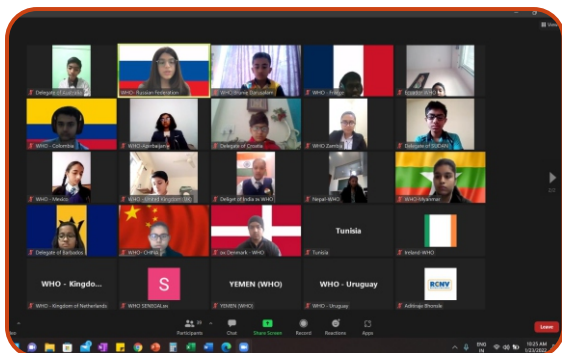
View

Delegate of Australia
WHO- Russian Federation
WHO-Brunei Darussalam
WHO - France
Ecuador-WHO

WHO - Colombia
WHO-Azerbaijan
Delegate of Croatia
WHO Zambia
Delegate of SUDAN

WHO - Mexico
WHO - United Kingdom (UK)
Delligat of India in WHO
Nepal-WHO
WHO-Myanmar

Delegate of Barbados
WHO - CHINA
wo Denmark - WHO
Tunisia
Tunisia
Ireland-WHO

WHO - Kingdo...
WHO - Kingdom of Netherlands
S
WHO SENEGAL.ws
YEMEN (WHO)
YEMEN (WHO)
WHO - Uruguay
WHO - Uruguay
RCNV
Adhiraje Bhonsle

Participants
Chat
Share Screen
Record
Reactions
Apps
Leave

ENG IN
10:25 AM
1/23/2022